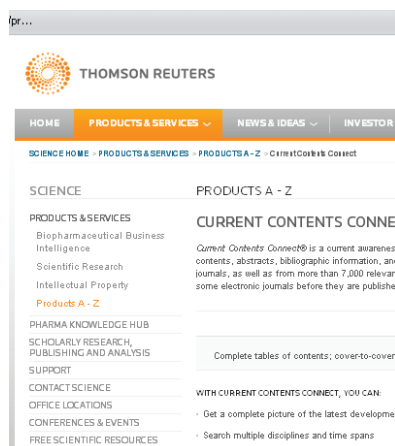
/pr...

THOMSON REUTERS

HOME PRODUCTS & SERVICES NEWS & IDEAS INVESTOR

SCIENCE HOME > PRODUCTS & SERVICES > PRODUCTS A - Z > Current Contents Connect

SCIENCE

PRODUCTS & SERVICES

Biopharmaceutical Business Intelligence

Scientific Research

Intellectual Property

Products A - Z

PHARMA KNOWLEDGE HUB

SCHOLARLY RESEARCH, PUBLISHING AND ANALYSIS

SUPPORT

CONTACT SCIENCE

OFFICE LOCATIONS

CONFERENCES & EVENTS

FREE SCIENTIFIC RESOURCES

PRODUCTS A - Z

CURRENT CONTENTS CONNE

Current Contents Connect® is a current awarenes contents, abstracts, bibliographic information, an journals, as well as from more than 7,000 relevan some electronic journals before they are publishe

Complete tables of contents; cover-to-cover

WITH CURRENT CONTENTS CONNECT, YOU CAN:

Get a complete picture of the latest developme

Search multiple disciplines and time spans